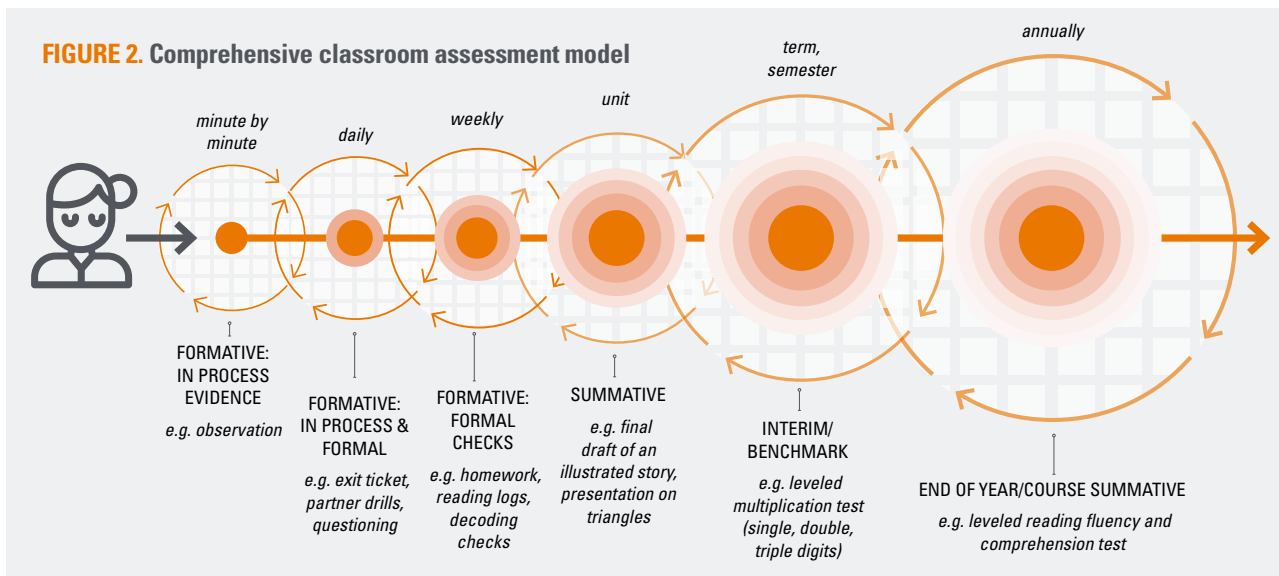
FIGURE 2. Comprehensive classroom assessment model

minute by minute

daily

weekly

unit

term, semester

annually

FORMATIVE: IN PROCESS EVIDENCE
e.g. observation

FORMATIVE: IN PROCESS & FORMAL
e.g. exit ticket, partner drills, questioning

FORMATIVE: FORMAL CHECKS
e.g. homework, reading logs, decoding checks

SUMMATIVE
e.g. final draft of an illustrated story, presentation on triangles

INTERIM/ BENCHMARK
e.g. leveled multiplication test (single, double, triple digits)

END OF YEAR/COURSE SUMMATIVE
e.g. leveled reading fluency and comprehension test